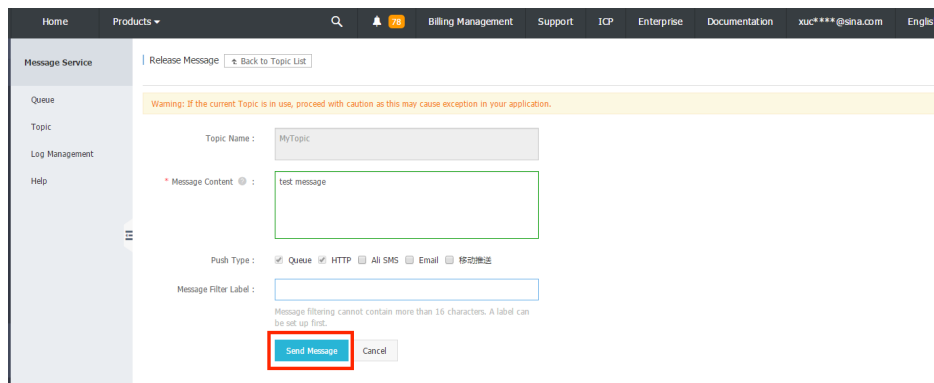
Home Products 78 Billing Management Support ICP Enterprise Documentation xuc****@sina.com Englis

Message Service

Queue

Topic

Log Management

Help

Release Message Back to Topic List

Warning: If the current Topic is in use, proceed with caution as this may cause exception in your application.

Topic Name : MyTopic

* Message Content : test message

Push Type : Queue HTTP Ali SMS Email 移动推送

Message Filter Label :

Message filtering cannot contain more than 16 characters. A label can be set up first.

Send Message Cancel